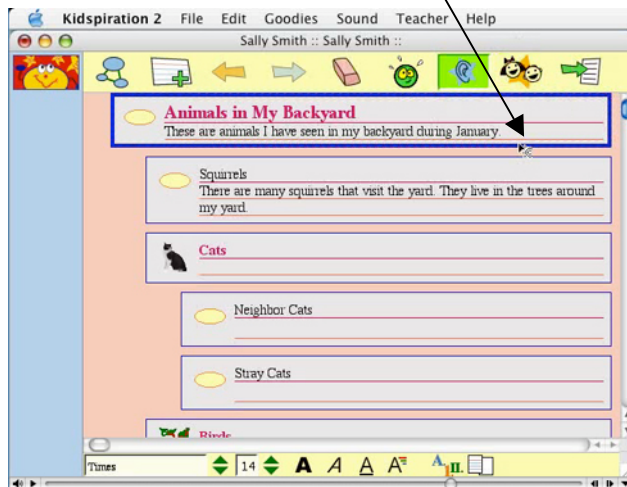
Kidspiration 2 File Edit Goodies Sound Teacher Help

Sally Smith :: Sally Smith ::

Animals in My Backyard
These are animals I have seen in my backyard during January.

Squirrels
There are many squirrels that visit the yard. They live in the trees around my yard.

Cats

Neighbor Cats

Stray Cats

Birds

Times

14

A A A A